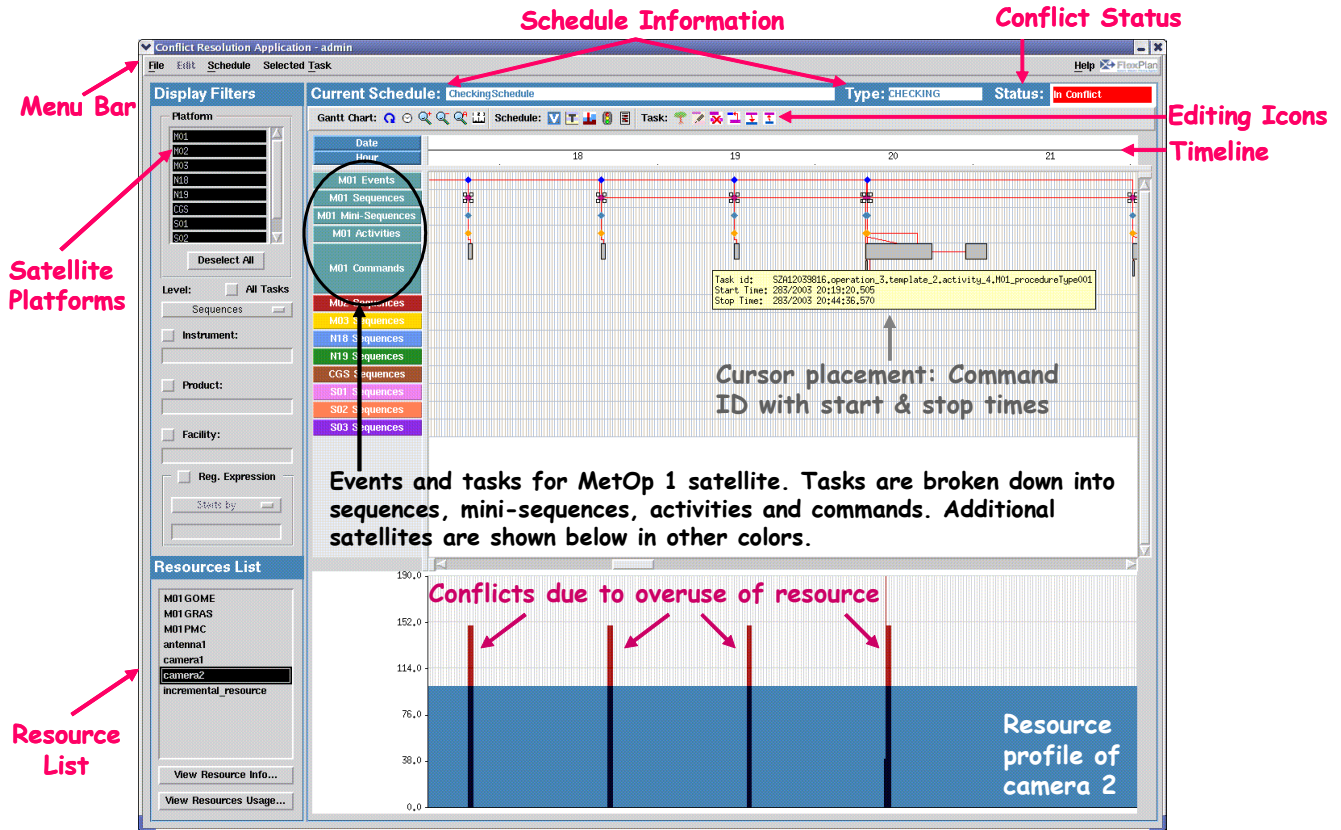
Schedule Information

Conflict Status

Conflict Resolution Application - admin

File Edit Schedule Selected Task

Help FlexPlan

Menu Bar

Display Filters

Current Schedule: CheckingSchedule

Type: CHECKING

Status: In Conflict

Editing Icons

Gantt Chart:

Schedule:

Task:

Timeline

Platform

M01
M02
M03
N18
N19
CGS
S01
S02

Deselect All

Satellite Platforms

Level: All Tasks

Sequences

Instrument:

Product:

Facility:

Reg. Expression

Starts by

Date

Hour

18

19

20

21

M01 Events
M01 Sequences
M01 Mini-Sequences
M01 Activities
M01 Commands
M02 Sequences
M03 Sequences
N18 Sequences
N19 Sequences
CGS Sequences
S01 Sequences
S02 Sequences
S03 Sequences

Task id: SZA12039816.operation_3.template_2.activity_4.M01_procedureType001
Start Time: 283/2003 20:19:20.505
Stop Time: 283/2003 20:44:36.570

Cursor placement: Command ID with start & stop times

Events and tasks for MetOp 1 satellite. Tasks are broken down into sequences, mini-sequences, activities and commands. Additional satellites are shown below in other colors.

Resources List

M01GOME
M01GRAS
M01PMC
antenna1
camera1
camera2
incremental_resource

View Resource Info...

View Resources Usage...

Resource List

Conflicts due to overuse of resource

190.0
152.0
114.0
76.0
38.0
0.0

Resource profile of camera 2